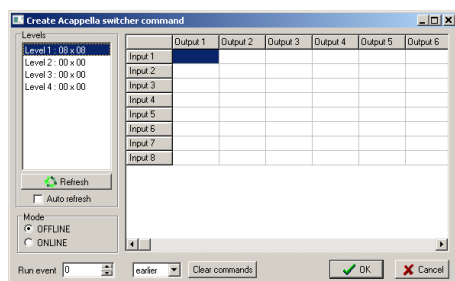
Create Acappella switcher command

Levels
Level 1 : 08 x 08
Level 2 : 00 x 00
Level 3 : 00 x 00
Level 4 : 00 x 00

Refresh
Auto refresh

Mode
OFFLINE
ONLINE

|  | Output 1 | Output 2 | Output 3 | Output 4 | Output 5 | Output 6 |
|---|---|---|---|---|---|---|
| Input 1 |  |  |  |  |  |  |
| Input 2 |  |  |  |  |  |  |
| Input 3 |  |  |  |  |  |  |
| Input 4 |  |  |  |  |  |  |
| Input 5 |  |  |  |  |  |  |
| Input 6 |  |  |  |  |  |  |
| Input 7 |  |  |  |  |  |  |
| Input 8 |  |  |  |  |  |  |

Run event 0
earlier
Clear commands
OK
Cancel